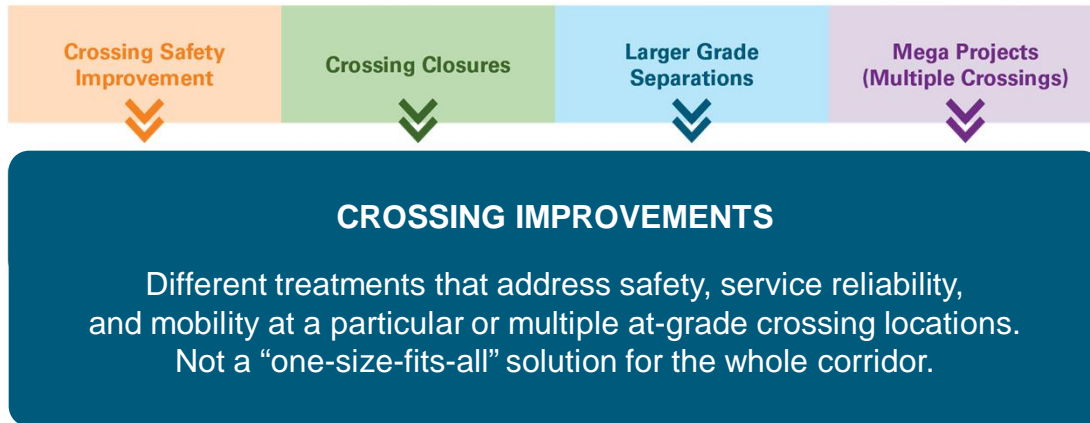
Crossing Safety Improvement

Crossing Closures

Larger Grade Separations

Mega Projects (Multiple Crossings)

CROSSING IMPROVEMENTS

Different treatments that address safety, service reliability, and mobility at a particular or multiple at-grade crossing locations. Not a “one-size-fits-all” solution for the whole corridor.